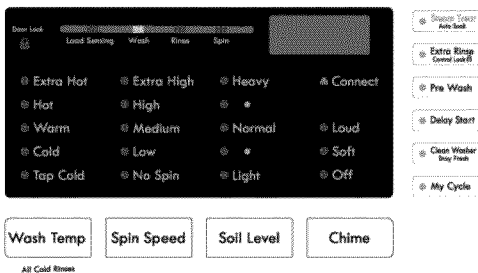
Door Lock

Load Sensing Wash Rinse Spin

Extra Hot
Hot
Warm
Cold
Tap Cold

Extra High
High
Medium
Low
No Spin

Heavy
•
Normal
•
Light

Connect
Loud
Soft
Off

Steam Treat
Auto Soak

Extra Rinse
Control Lock

Pre Wash

Delay Start

Clean Washer
Stay Fresh

My Cycle

Wash Temp
All Cold Rinses

Spin Speed

Soil Level

Chime